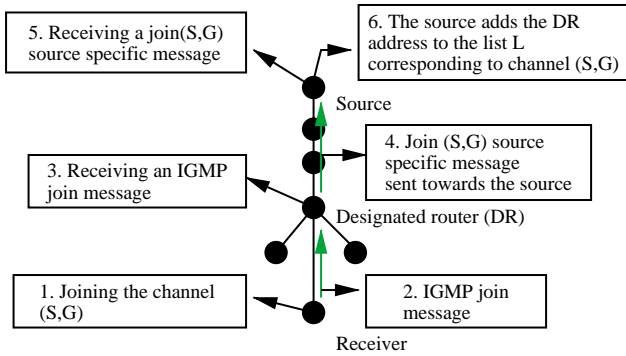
5. Receiving a join(S,G) source specific message

6. The source adds the DR address to the list L corresponding to channel (S,G)

Source

4. Join (S,G) source specific message sent towards the source

3. Receiving an IGMP join message

Designated router (DR)

1. Joining the channel (S,G)

2. IGMP join message

Receiver